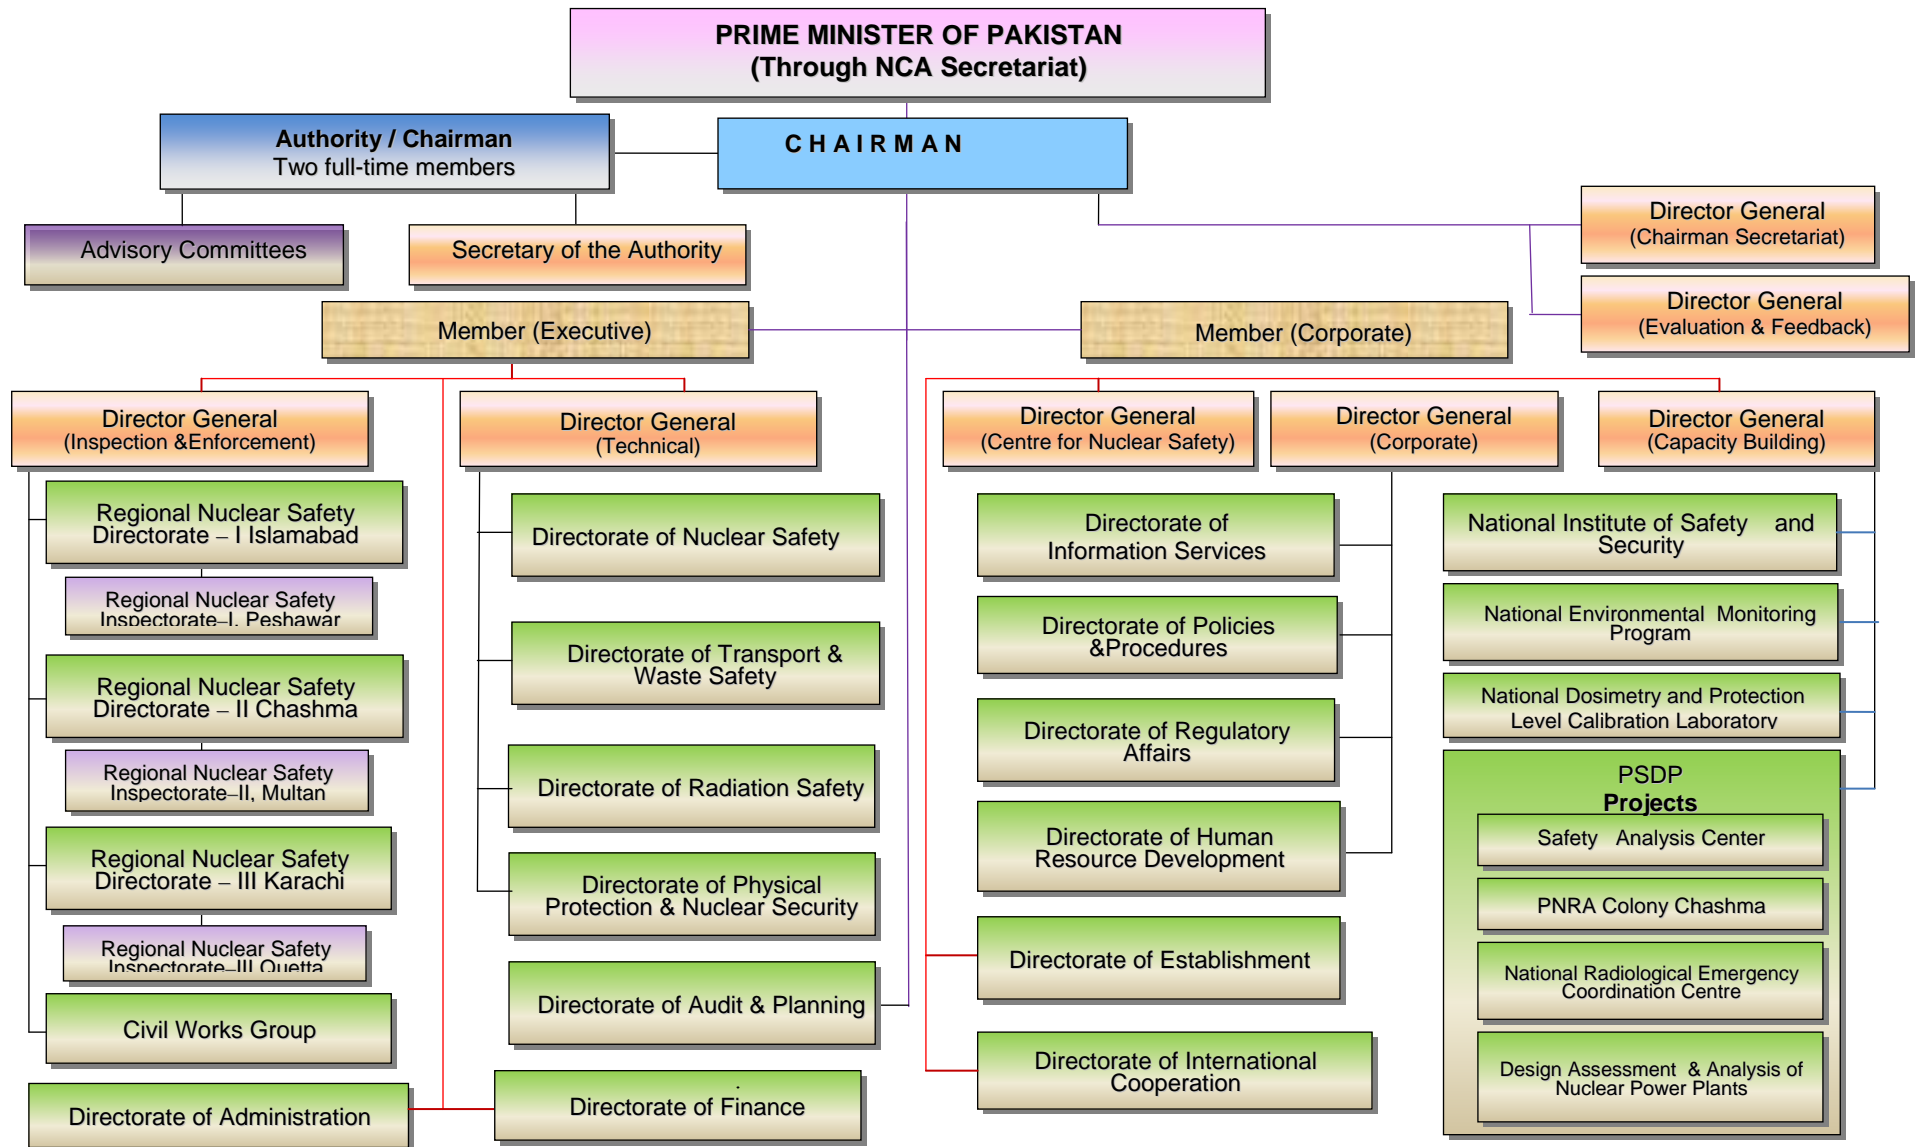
PRIME MINISTER OF PAKISTAN
(Through NCA Secretariat)

Authority / Chairman
Two full-time members

CHAIRMAN

Advisory Committees

Secretary of the Authority

Director General
(Chairman Secretariat)

Director General
(Evaluation & Feedback)

Member (Executive)

Member (Corporate)

Director General
(Inspection &Enforcement)

Director General
(Technical)

Director General
(Centre for Nuclear Safety)

Director General
(Corporate)

Director General
(Capacity Building)

Regional Nuclear Safety Directorate – I Islamabad

Regional Nuclear Safety Inspectorate–I, Peshawar

Regional Nuclear Safety Directorate – II Chashma

Regional Nuclear Safety Inspectorate–II, Multan

Regional Nuclear Safety Directorate – III Karachi

Regional Nuclear Safety Inspectorate–III Quetta

Civil Works Group

Directorate of Administration

Directorate of Nuclear Safety

Directorate of Transport & Waste Safety

Directorate of Radiation Safety

Directorate of Physical Protection & Nuclear Security

Directorate of Audit & Planning

Directorate of Finance

Directorate of Information Services

Directorate of Policies &Procedures

Directorate of Regulatory Affairs

Directorate of Human Resource Development

Directorate of Establishment

Directorate of International Cooperation

National Institute of Safety and Security

National Environmental Monitoring Program

National Dosimetry and Protection Level Calibration Laboratory

PSDP
Projects

Safety Analysis Center

PNRA Colony Chashma

National Radiological Emergency Coordination Centre

Design Assessment & Analysis of Nuclear Power Plants